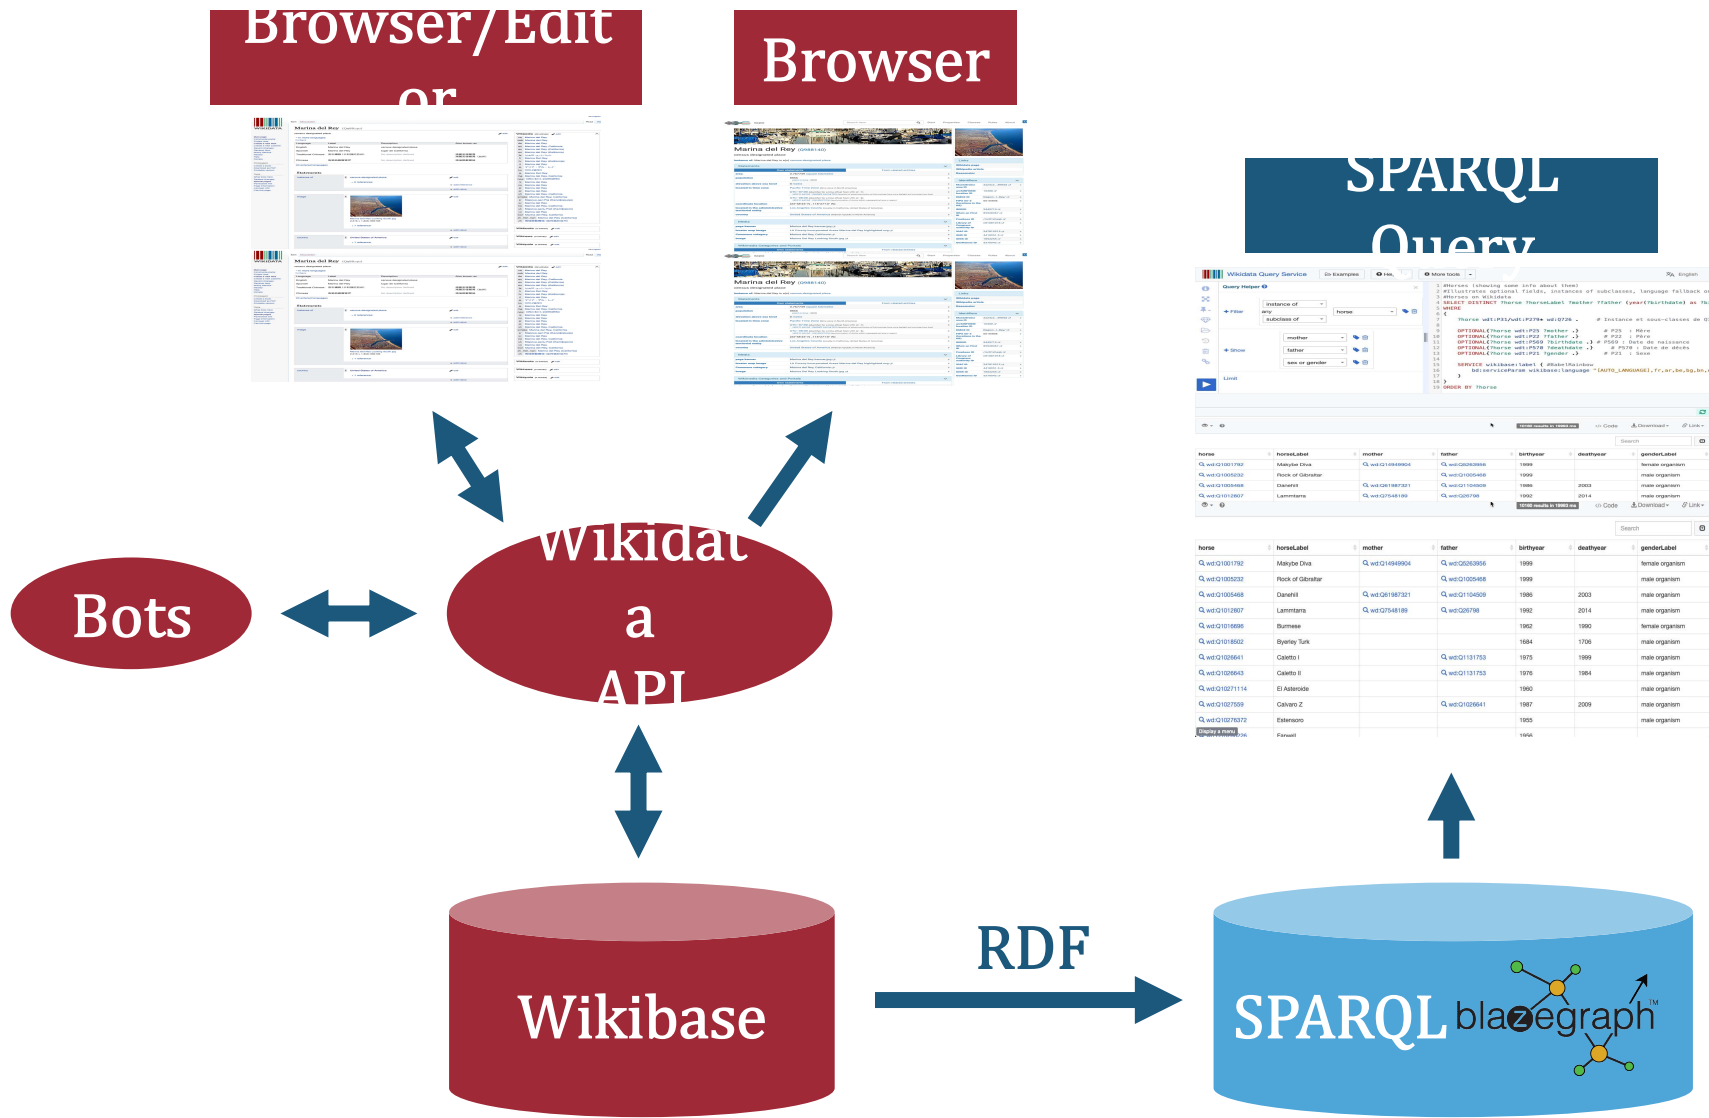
Browser/Edit
or

Browser

SPARQL
Query

Wikidata Query Service

horse | horseLabel | mother | father | birthyear | deathyear | genderLabel

| horse | horseLabel | mother | father | birthyear | deathyear | genderLabel |
|---|---|---|---|---|---|---|
| wd:Q1001792 | Makybe Diva | wd:Q14949904 | wd:Q5263956 | 1999 | | female organism |
| wd:Q1005232 | Rock of Gibraltar | | wd:Q1005468 | 1999 | | male organism |
| wd:Q1005468 | Danehill | wd:Q61987321 | wd:Q1104509 | 1986 | 2003 | male organism |
| wd:Q1012807 | Lammtarra | wd:Q7548189 | wd:Q26798 | 1992 | 2014 | male organism |
| wd:Q1016696 | Burmese | | | 1962 | 1990 | female organism |
| wd:Q1018502 | Byerley Turk | | | 1684 | 1706 | male organism |
| wd:Q1026641 | Caletto I | | wd:Q1131753 | 1975 | 1999 | male organism |
| wd:Q1026643 | Caletto II | | wd:Q1131753 | 1976 | 1984 | male organism |
| wd:Q1027114 | El Asteroide | | | 1960 | | male organism |
| wd:Q1027559 | Calvaro Z | | wd:Q1026641 | 1987 | 2009 | male organism |
| wd:Q1027637 | Estensoro | | | 1955 | | male organism |

Wikidat
a
API

Bots

RDF

Wikibase

SPARQL blazegraph™